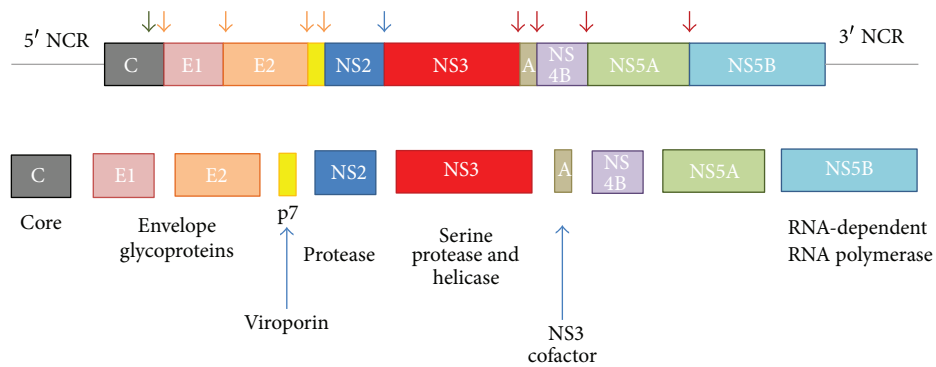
5′ NCR

C E1 E2 NS2 NS3 A NS 4B NS5A NS5B

3′ NCR

C E1 E2 p7 NS2 NS3 A NS 4B NS5A NS5B

Core

Envelope glycoproteins

Viroporin

Protease

Serine protease and helicase

NS3 cofactor

RNA-dependent RNA polymerase